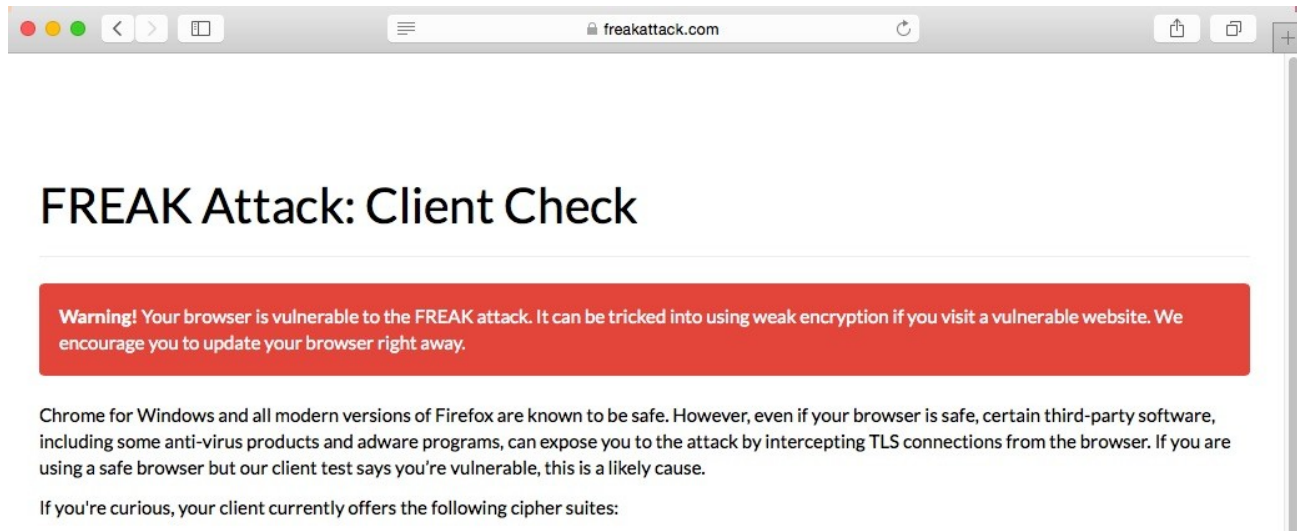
freakattack.com

FREAK Attack: Client Check

Warning! Your browser is vulnerable to the FREAK attack. It can be tricked into using weak encryption if you visit a vulnerable website. We encourage you to update your browser right away.

Chrome for Windows and all modern versions of Firefox are known to be safe. However, even if your browser is safe, certain third-party software, including some anti-virus products and adware programs, can expose you to the attack by intercepting TLS connections from the browser. If you are using a safe browser but our client test says you're vulnerable, this is a likely cause.

If you're curious, your client currently offers the following cipher suites: